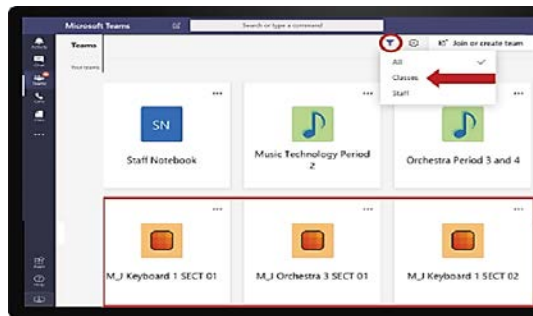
Microsoft Teams

Search or type a command

Teams

Your teams

Join or create team

All

Classes

Staff

SN

Staff Notebook

Music Technology Period 2

Orchestra Period 3 and 4

M_J Keyboard 1 SECT 01

M_J Orchestra 3 SECT 01

M_J Keyboard 1 SECT 02